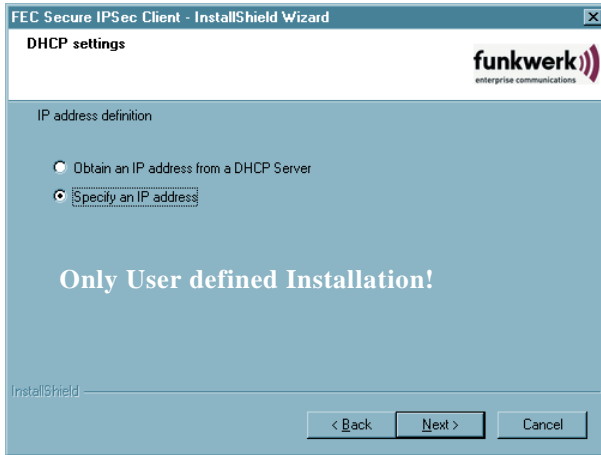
FEC Secure IPSec Client - InstallShield Wizard

DHCP settings

funkwerk
enterprise communications

IP address definition

Obtain an IP address from a DHCP Server

Specify an IP address

Only User defined Installation!

InstallShield

< Back

Next >

Cancel